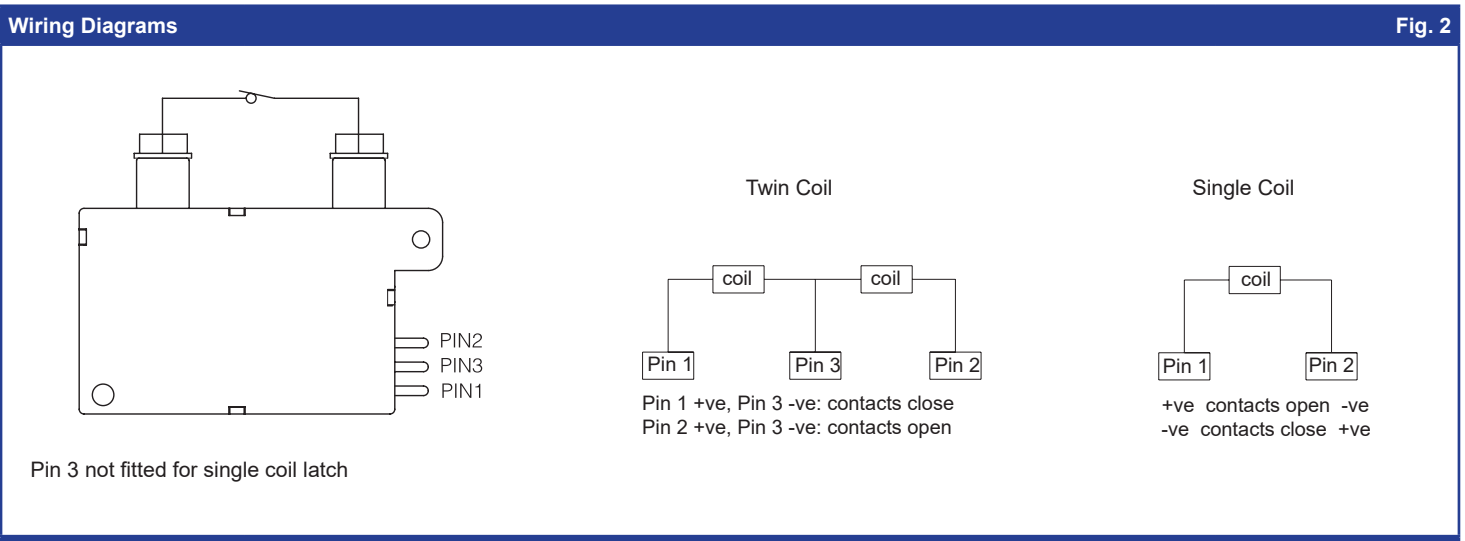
Wiring Diagrams

Fig. 2

PIN2
PIN3
PIN1

Pin 3 not fitted for single coil latch

Twin Coil

coil
coil

Pin 1
Pin 3
Pin 2

Pin 1 +ve, Pin 3 -ve: contacts close
Pin 2 +ve, Pin 3 -ve: contacts open

Single Coil

coil

Pin 1
Pin 2

+ve contacts open -ve
-ve contacts close +ve